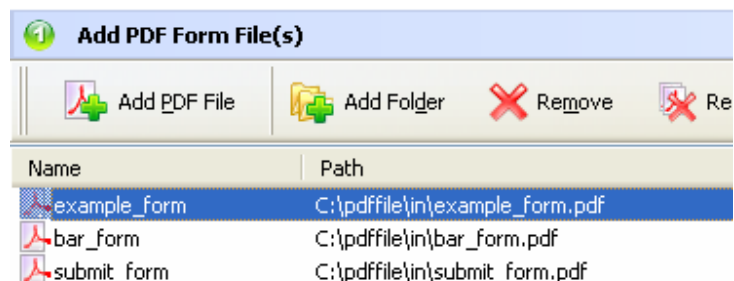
1 Add PDF Form File(s)

Add PDF File | Add Folder | Remove | Re

| Name | Path |
|---|---|
| example_form | C:\pdffile\in\example_form.pdf |
| bar_form | C:\pdffile\in\bar_form.pdf |
| submit_form | C:\pdffile\in\submit_form.pdf |